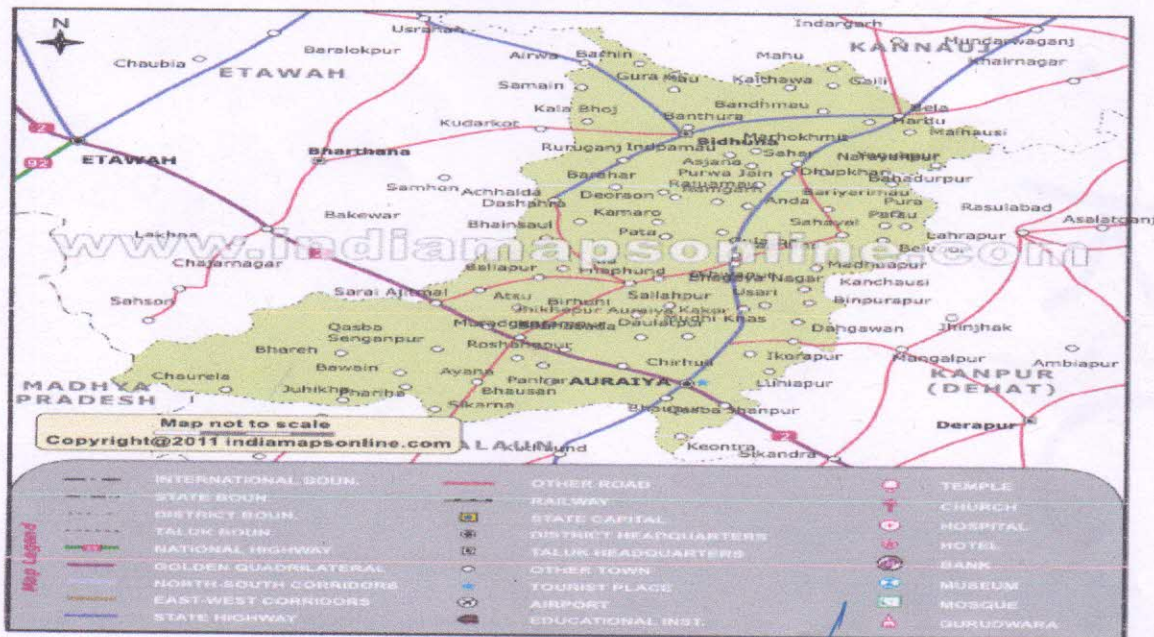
N

Indargarh
Usrahar
Baralokpur
KANNAUJ
Mundarwaganj
Chaubia
ETAWAH
Airwa
Bachin
Mahu
Khairnagar
Gura Mau
Kaithawa
Galli
Samain
Kala Bhoj
Bandhmau
Banthura
Bela
Harhu
Kudarkot
Bidhuna
Marhokhmu
Mainausi
2
92
ETAWAH
Bharthana
Ruruganj
Indbamau
Sahar
Narayanpur
Asjana
Barahar
Purwa Jain
Dhupkhar
Bahadurpur
Samhon
Achhalda
Ratuamau
Deorson
Bariyerimau
Pura
Dashahra
Anda
Rasulabad
Bakewar
Kamaro
Pafau
Sahayal
Asalatganj
Bhainsaul
Lakhna
Pata
Lahrapur
Belwar
www.indiamapsonline.com
Chakarnagar
Baliapur
Phaphund
Madhaupur
Bhagwan Nagar
Kanchausi
Sahson
Sarai Ajitmal
Atau
Sallahpur
Usari
Binpurapur
Birhuhi
Jhikhpur
Auraiya Kakar
Qasba
Senganpur
Muradganj
Dibiyapur
Daulatpur
Rudhi Khas
Dangawan
Jhinjhak
Bharen
Roshanpur
Bawain
Chirhuli
Ikorapur
Ambiapur
Mangalpur
Chaurela
Ayana
Panira
AURAIYA
Luhiapur
KANPUR
MADHYA
Juhikha
Bharibe
Bhausan
(DEHAT)
PRADESH
Sikarna
Bhopur
Qasba Shanpur
Map not to scale
Copyright@2011 indiamapsonline.com
JALAUN
Kuthaund
Keontra
Derapur
Sikandra
2

Map Legend
INTERNATIONAL BOUN.
STATE BOUN
DISTRICT BOUN.
TALUK BOUN
NATIONAL HIGHWAY
GOLDEN QUADRILATERAL
NORTH-SOUTH CORRIDORS
EAST-WEST CORRIDORS
STATE HIGHWAY
OTHER ROAD
RAILWAY
STATE CAPITAL
DISTRICT HEADQUARTERS
TALUK HEADQUARTERS
OTHER TOWN
TOURIST PLACE
AIRPORT
EDUCATIONAL INST.
TEMPLE
CHURCH
HOSPITAL
HOTEL
BANK
MUSEUM
MOSQUE
GURUDWARA